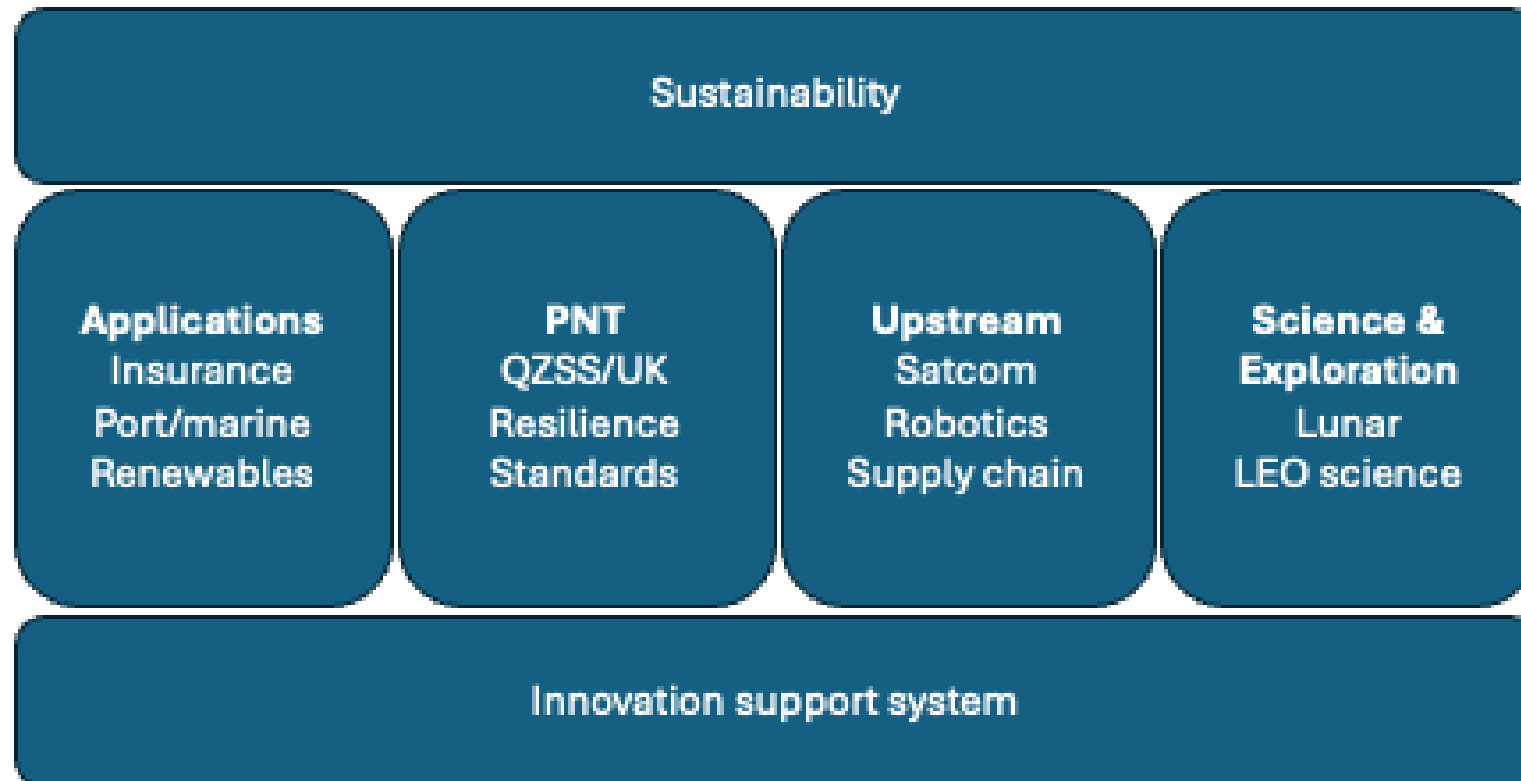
Sustainability

Applications
Insurance
Port/marine
Renewables

PNT
QZSS/UK
Resilience
Standards

Upstream
Satcom
Robotics
Supply chain

Science & Exploration
Lunar
LEO science

Innovation support system